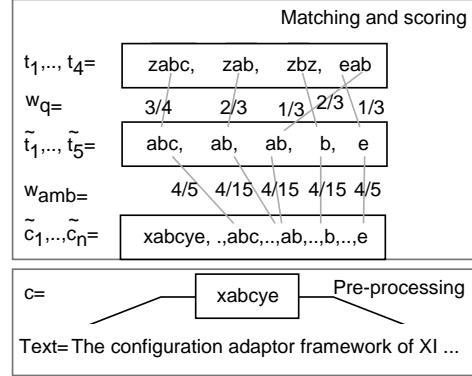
Matching and scoring

$t_1,.., t_4=$ zabc, zab, zbz, eab

$w_q=$ 3/4 2/3 1/3 2/3 1/3

$\tilde{t}_1,.., \tilde{t}_5=$ abc, ab, ab, b, e

$w_{amb}=$ 4/5 4/15 4/15 4/15 4/5

$\tilde{c}_1,..,\tilde{c}_n=$ xabcye, .,abc,..,ab,..,b,..,e

c= xabcye Pre-processing

Text= The configuration adaptor framework of XI ...